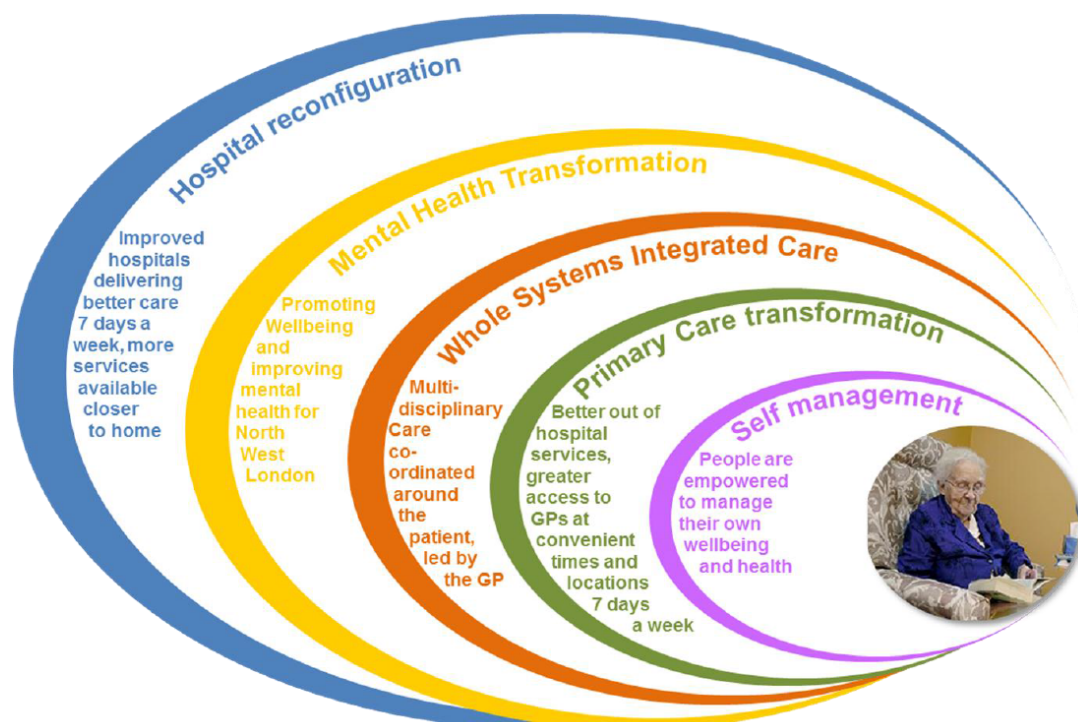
Hospital reconfiguration

Improved hospitals delivering better care 7 days a week, more services available closer to home

Mental Health Transformation

Promoting Wellbeing and improving mental health for North West London

Whole Systems Integrated Care

Multi-disciplinary Care co-ordinated around the patient, led by the GP

Primary Care transformation

Better out of hospital services, greater access to GPs at convenient times and locations 7 days a week

Self management

People are empowered to manage their own wellbeing and health